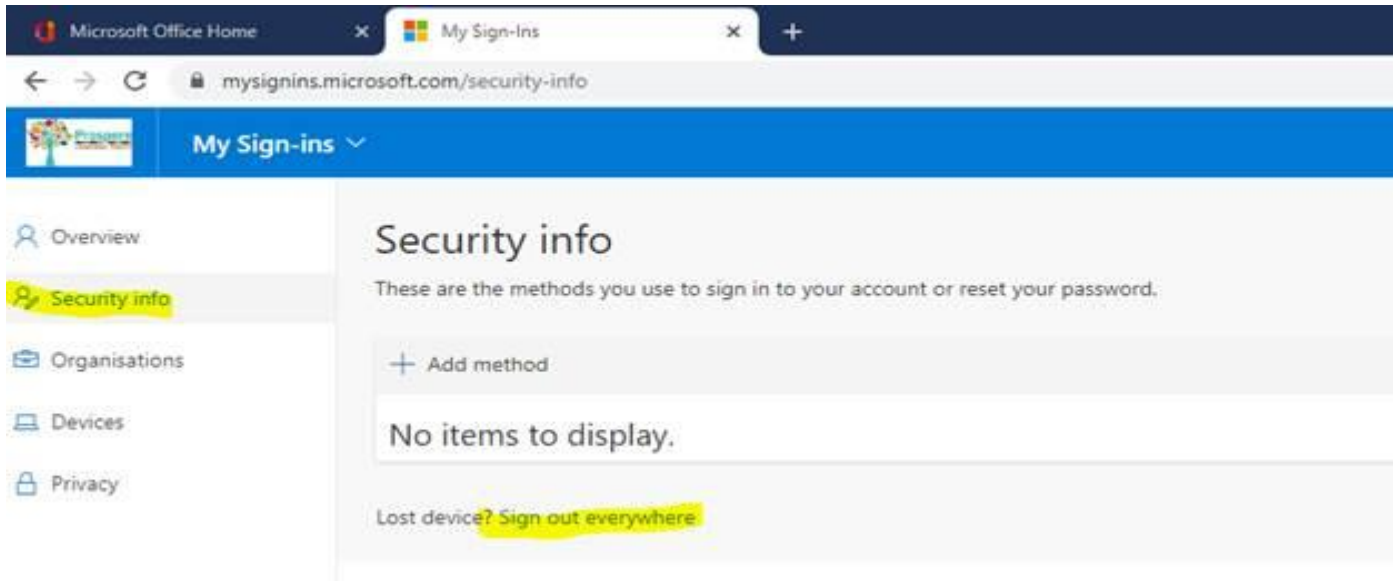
Microsoft Office Home ×
My Sign-Ins ×
+
mysignins.microsoft.com/security-info

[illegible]

My Sign-ins

Overview
Security info
Organisations
Devices
Privacy

Security info

These are the methods you use to sign in to your account or reset your password.

+ Add method

No items to display.

Lost device? Sign out everywhere